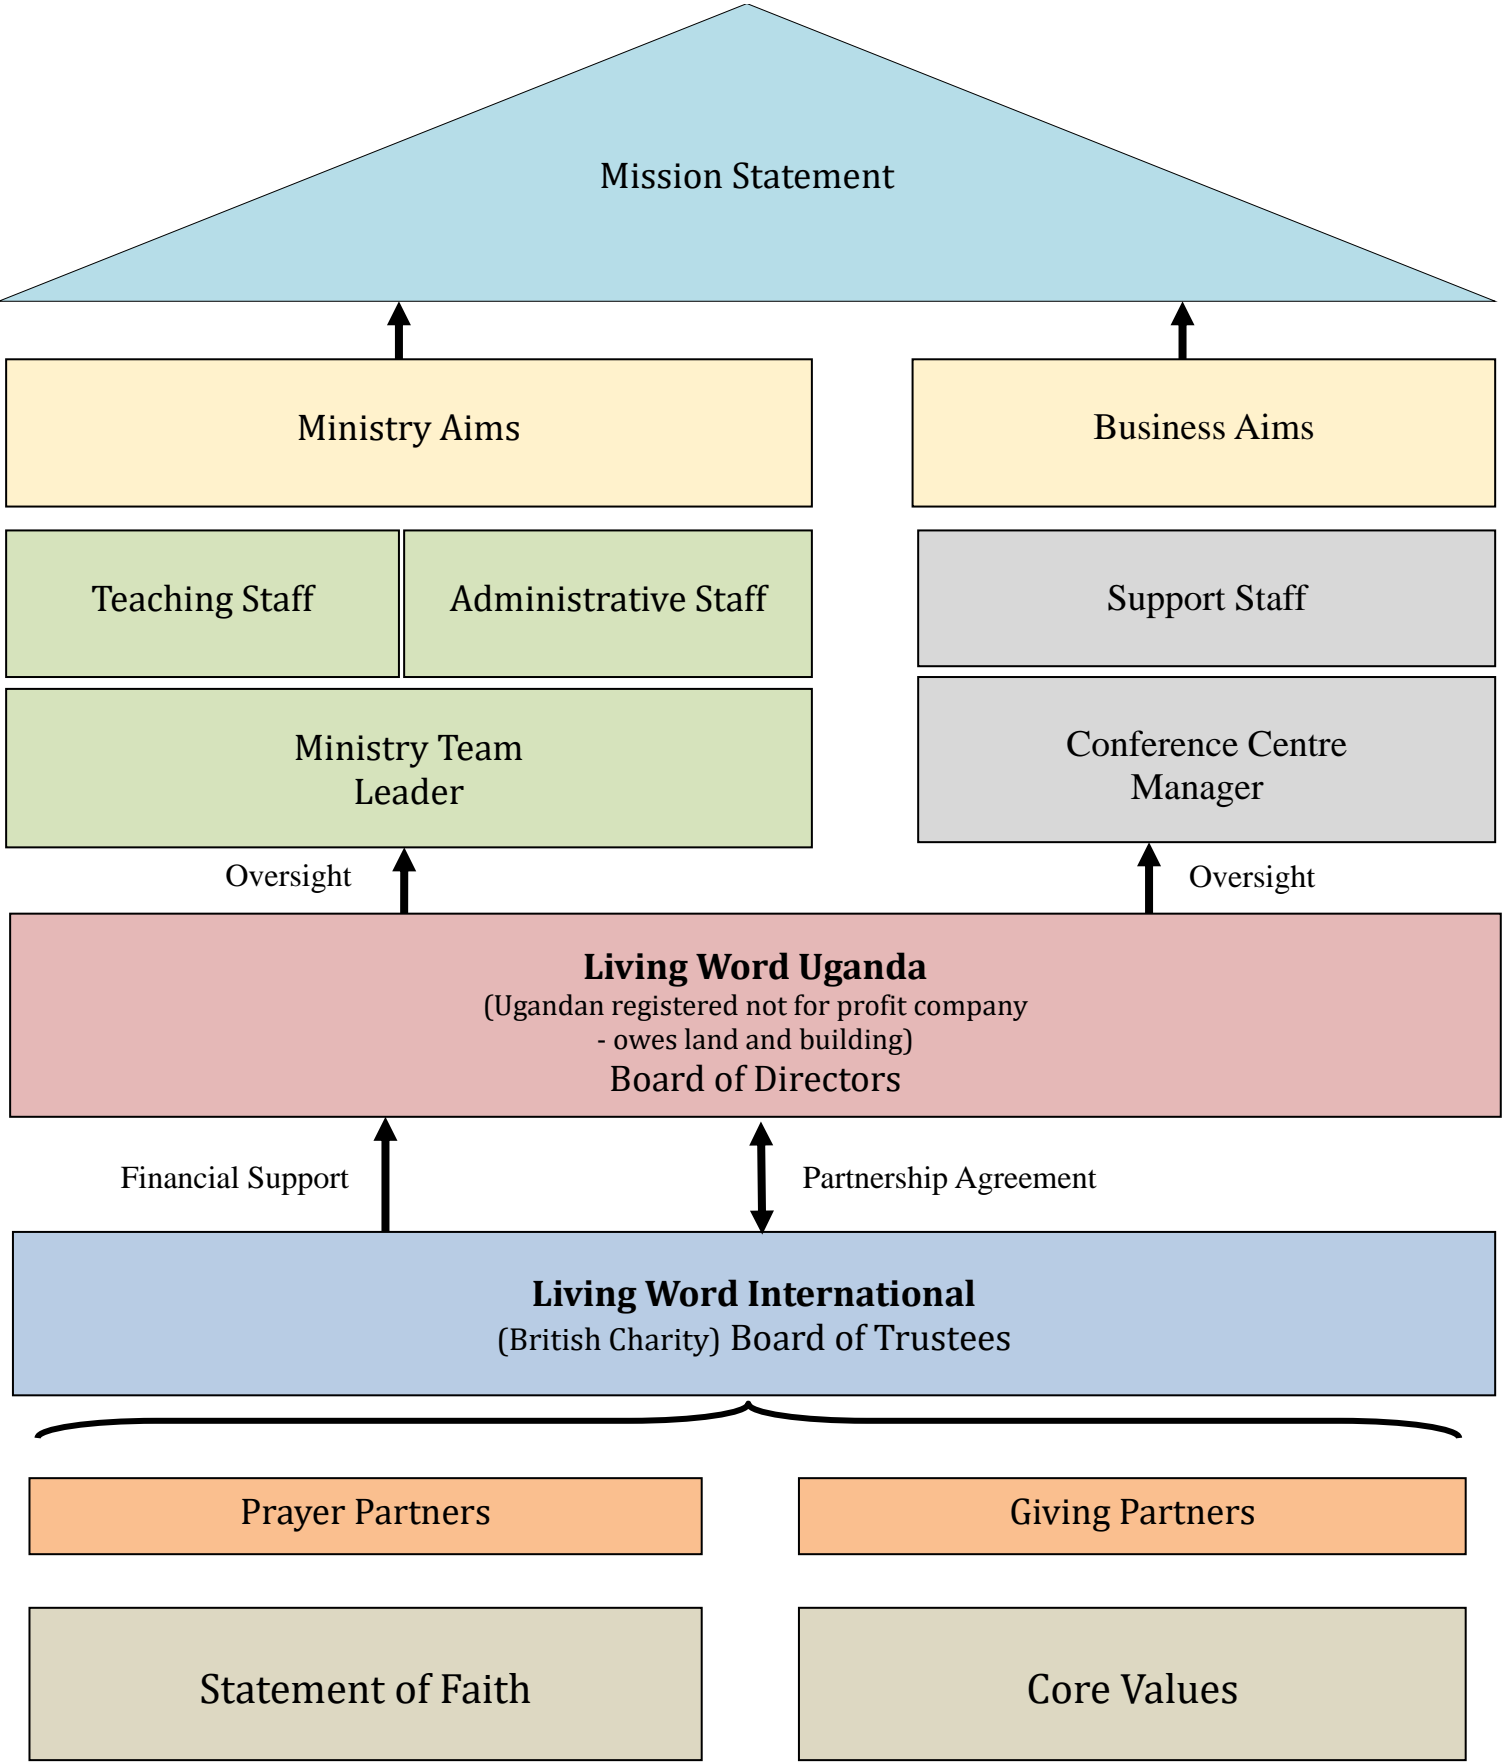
Mission Statement

Ministry Aims

Business Aims

Teaching Staff

Administrative Staff

Support Staff

Ministry Team Leader

Conference Centre Manager

Oversight

Oversight

**Living Word Uganda**
(Ugandan registered not for profit company - owes land and building)
Board of Directors

Financial Support

Partnership Agreement

**Living Word International**
(British Charity) Board of Trustees

Prayer Partners

Giving Partners

Statement of Faith

Core Values